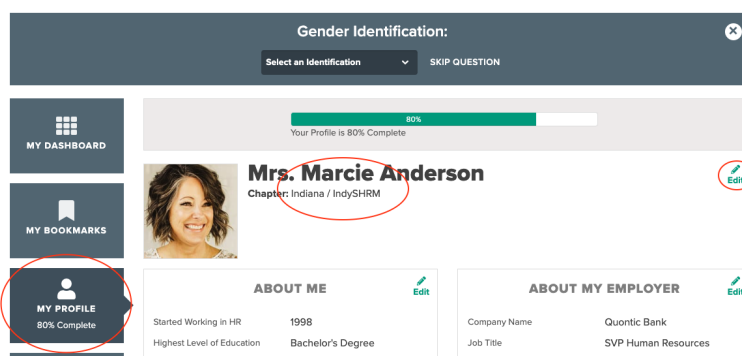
Gender Identification:

Select an Identification

SKIP QUESTION

MY DASHBOARD

80%

Your Profile is 80% Complete

Mrs. Marcie Anderson

Chapter: Indiana / IndySHRM

Edit

MY BOOKMARKS

MY PROFILE
80% Complete

ABOUT ME

Edit

Started Working in HR 1998

Highest Level of Education Bachelor's Degree

ABOUT MY EMPLOYER

Edit

Company Name Quontic Bank

Job Title SVP Human Resources